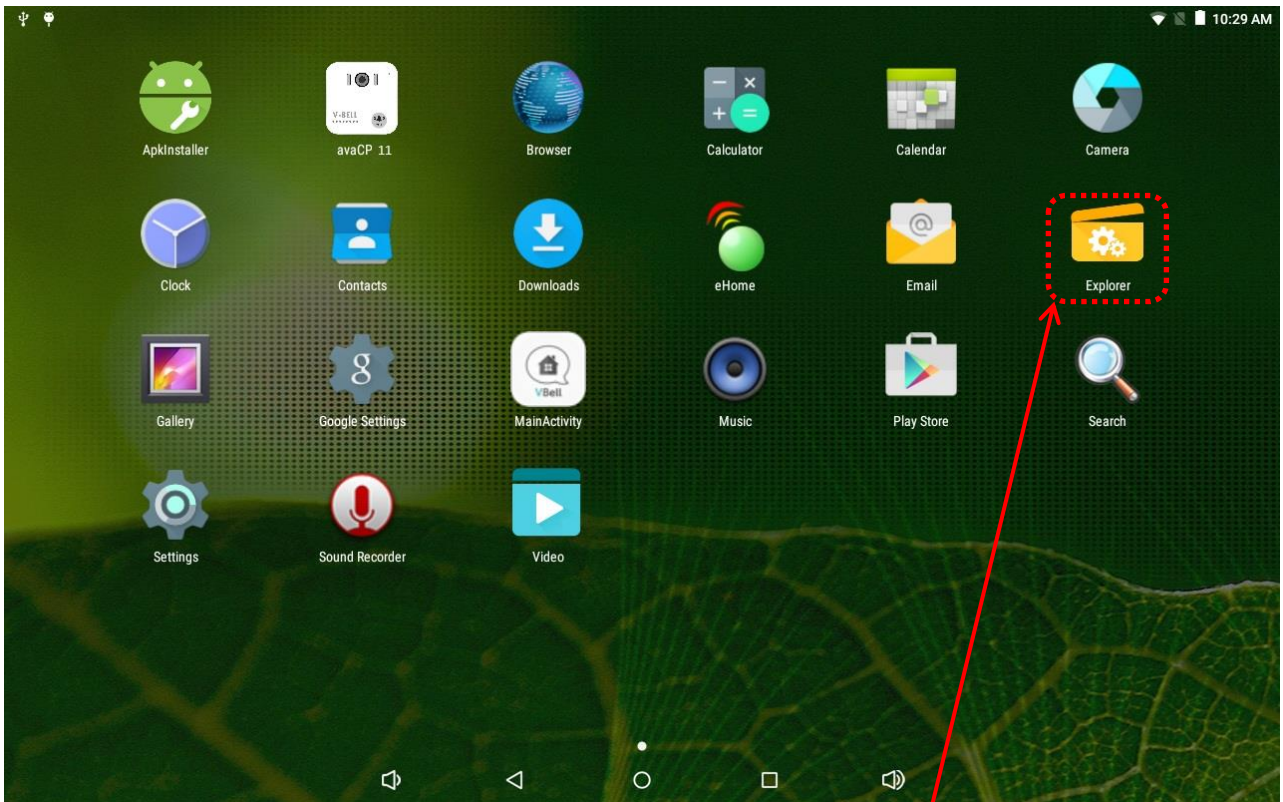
10:29 AM

V-BELL

ApkInstaller
avaCP 11
Browser
Calculator
Calendar
Camera

Clock
Contacts
Downloads
eHome
Email
Explorer

VBell

Gallery
Google Settings
MainActivity
Music
Play Store
Search

Settings
Sound Recorder
Video